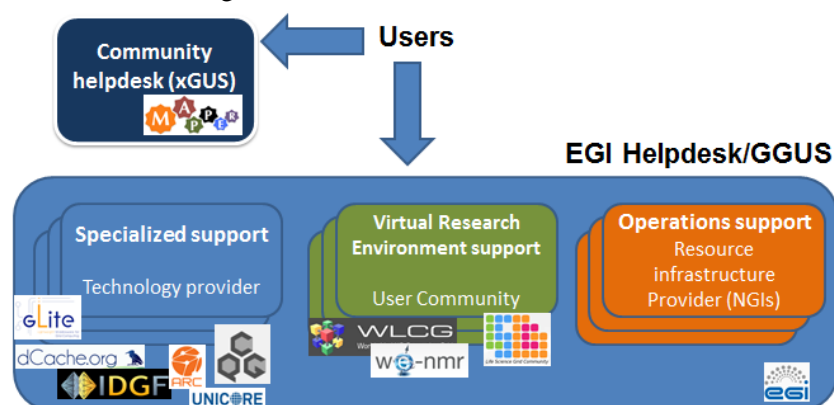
Community helpdesk (xGUS)

MAPPER

Users

EGI Helpdesk/GGUS

Specialized support

Technology provider

Virtual Research Environment support

User Community

Operations support

Resource infrastructure Provider (NGIs)

gLite

dCache.org

IDGF

ARC

QCG

UNICORE

WLCG

we-nmr

Life Science Grid Community

egi